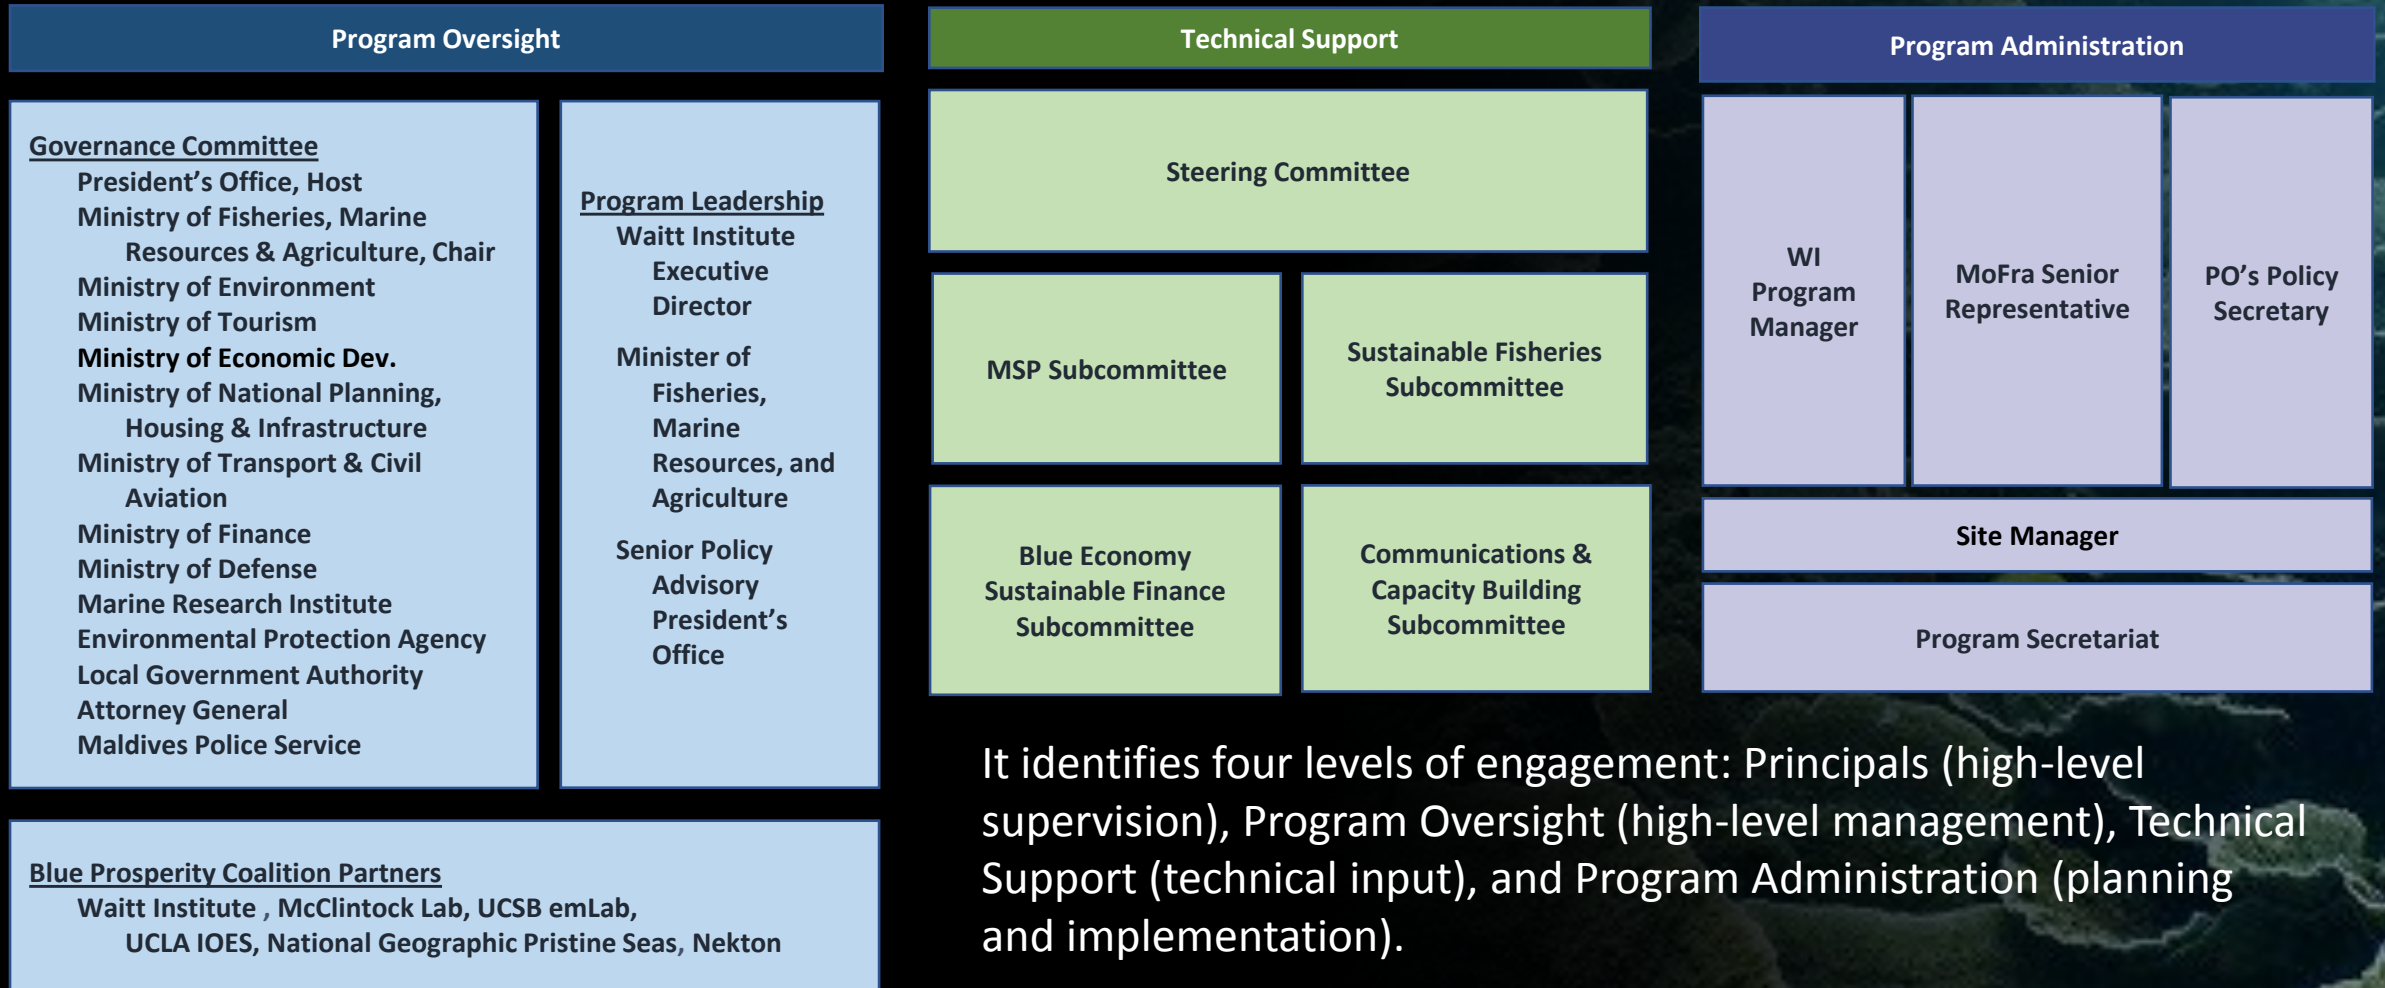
Program Oversight

Governance Committee
President's Office, Host
Ministry of Fisheries, Marine Resources & Agriculture, Chair
Ministry of Environment
Ministry of Tourism
Ministry of Economic Dev.
Ministry of National Planning, Housing & Infrastructure
Ministry of Transport & Civil Aviation
Ministry of Finance
Ministry of Defense
Marine Research Institute
Environmental Protection Agency
Local Government Authority
Attorney General
Maldives Police Service

Program Leadership
Waitt Institute Executive Director
Minister of Fisheries, Marine Resources, and Agriculture
Senior Policy Advisory President's Office

Blue Prosperity Coalition Partners
Waitt Institute , McClintock Lab, UCSB emLab, UCLA IOES, National Geographic Pristine Seas, Nekton

Technical Support

Steering Committee

MSP Subcommittee

Sustainable Fisheries Subcommittee

Blue Economy Sustainable Finance Subcommittee

Communications & Capacity Building Subcommittee

Program Administration

WI Program Manager

MoFra Senior Representative

PO's Policy Secretary

Site Manager

Program Secretariat

It identifies four levels of engagement: Principals (high-level supervision), Program Oversight (high-level management), Technical Support (technical input), and Program Administration (planning and implementation).